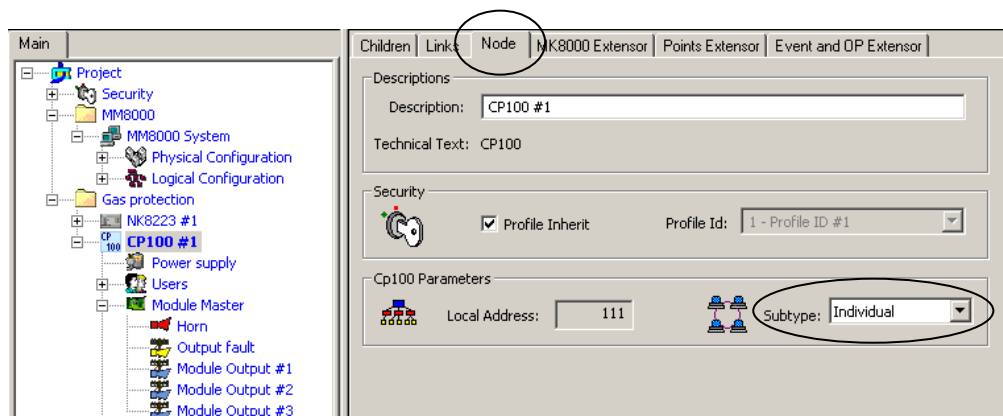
Main

Project
Security
MM8000
MM8000 System
Physical Configuration
Logical Configuration
Gas protection
NK8223 #1
CP 100
CP100 #1
Power supply
Users
Module Master
Horn
Output fault
Module Output #1
Module Output #2
Module Output #3

Children | Links | Node | MK8000 Extensor | Points Extensor | Event and OP Extensor

Descriptions
Description: CP100 #1
Technical Text: CP100

Security
Profile Inherit
Profile Id: 1 - Profile ID #1

Cp100 Parameters
Local Address: 111
Subtype: Individual